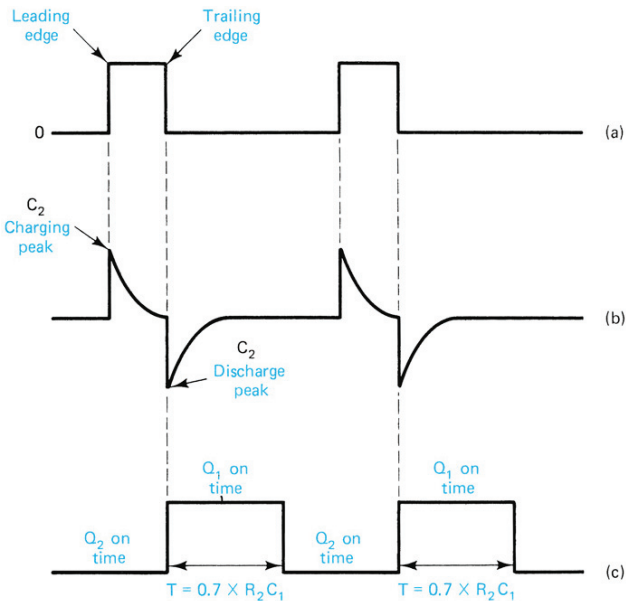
Leading edge

Trailing edge

0

(a)

$C_2$ Charging peak

(b)

$C_2$ Discharge peak

$Q_1$ on time

$Q_1$ on time

$Q_2$ on time

$Q_2$ on time

(c)

$T = 0.7 \times R_2 C_1$

$T = 0.7 \times R_2 C_1$